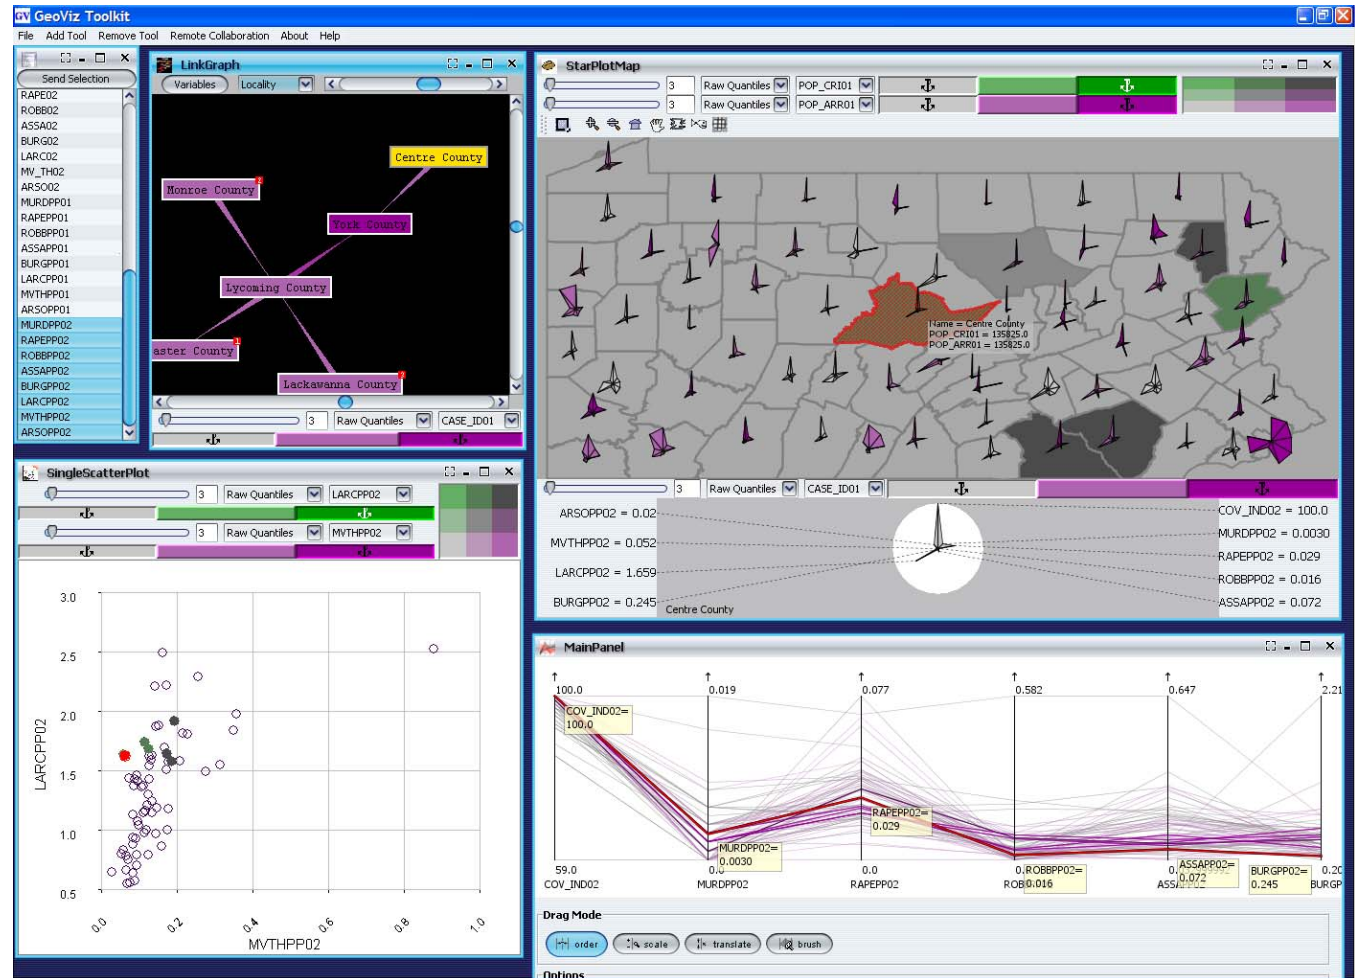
GeoViz Toolkit

File Add Tool Remove Tool Remote Collaboration About Help

Send Selection

RAPE02
ROBB02
ASSA02
BURG02
LARC02
MV_TH02
ARSO02
MURDPP01
RAPEPP01
ROBBPP01
ASSAPP01
BURGPP01
LARCPP01
MVTHPP01
ARSOPP01
MURDPP02
RAPEPP02
ROBBPP02
ASSAPP02
BURGPP02
LARCPP02
MVTHPP02
ARSOPP02

LinkGraph

Variables Locality

Centre County
Monroe County
York County
Lycoming County
aster County
Lackawanna County

3 Raw Quantiles CASE_ID01

StarPlotMap

3 Raw Quantiles POP_CRI01
3 Raw Quantiles POP_ARR01

Name = Centre County
POP_CRI01 = 135825.0
POP_ARR01 = 135825.0

3 Raw Quantiles CASE_ID01

ARSOPP02 = 0.02
MVTHPP02 = 0.052
LARCPP02 = 1.659
BURGPP02 = 0.245
Centre County
COV_IND02 = 100.0
MURDPP02 = 0.0030
RAPEPP02 = 0.029
ROBBPP02 = 0.016
ASSAPP02 = 0.072

SingleScatterPlot

3 Raw Quantiles LARCPP02
3 Raw Quantiles MVTHPP02

3.0
2.5
2.0
1.5
1.0
0.5
LARCPP02
0.0 0.2 0.4 0.6 0.8 1.0
MVTHPP02

MainPanel

100.0 0.019 0.077 0.582 0.647 2.21
COV_IND02= 100.0
RAPEPP02= 0.029
MURDPP02= 0.0030
ROBBPP02= 0.016
ASSAPP02= 0.072
BURGPP02= 0.245
59.0 0.0 0.0 0. 0. 0.20
COV_IND02 MURDPP02 RAPEPP02 ROB ASS BURGP

Drag Mode
order scale translate brush

Options